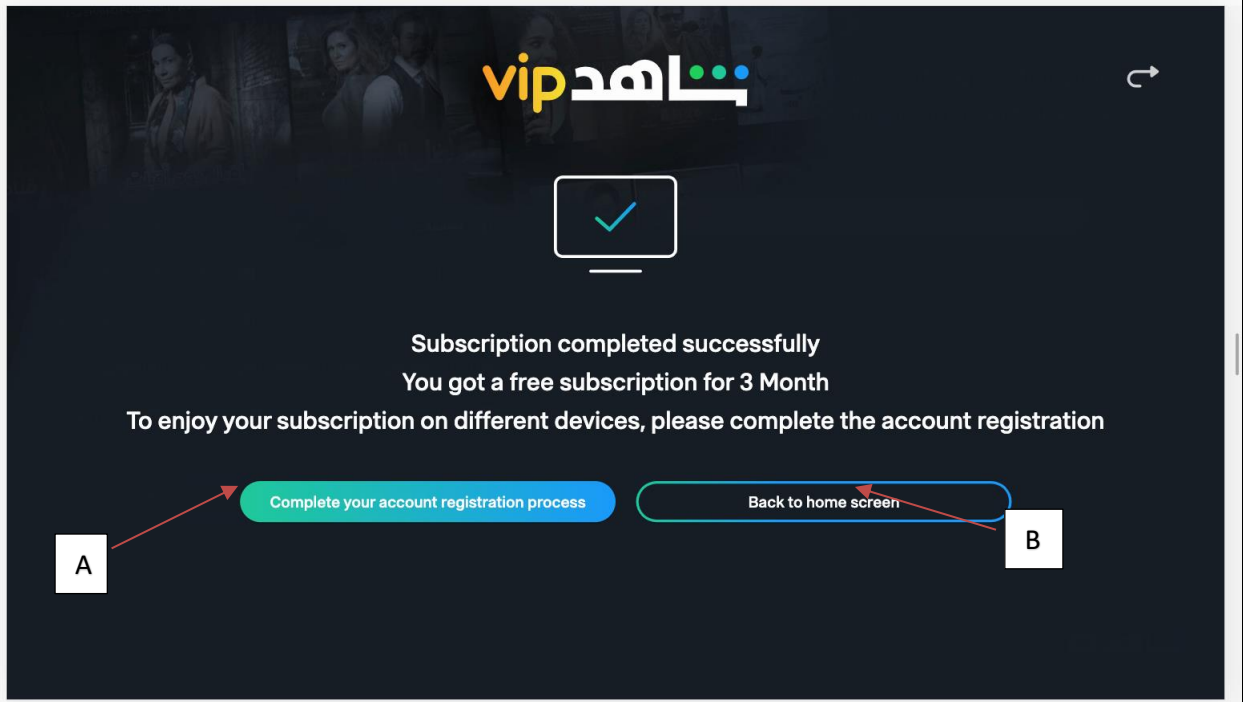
vip شاهد

Subscription completed successfully
You got a free subscription for 3 Month
To enjoy your subscription on different devices, please complete the account registration

Complete your account registration process

Back to home screen

A

B